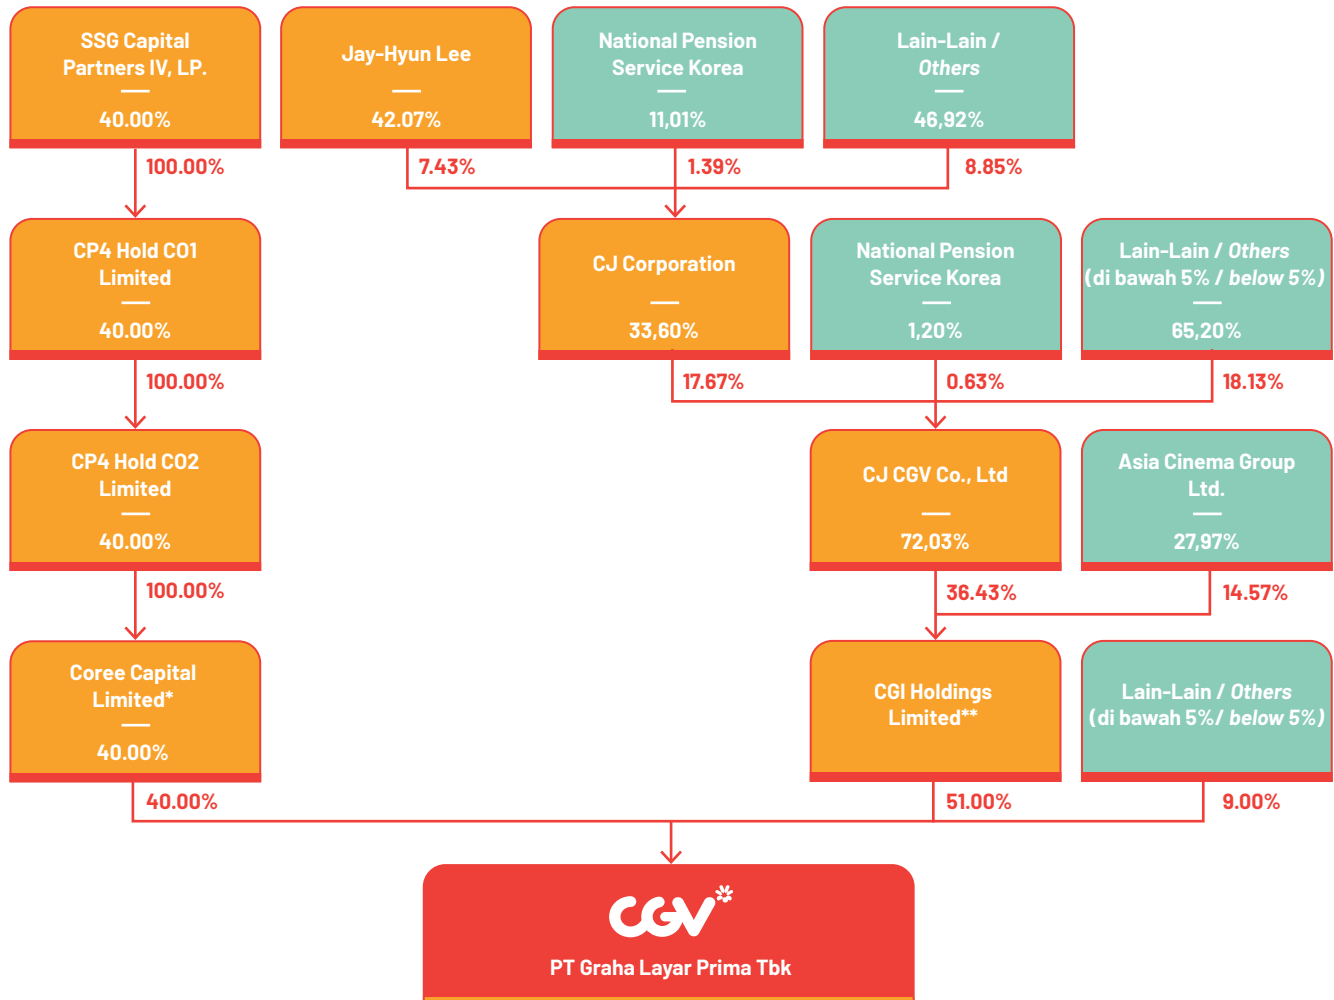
SSG Capital Partners IV, LP.
40.00%

Jay-Hyun Lee
42.07%

National Pension Service Korea
11,01%

Lain-Lain / Others
46,92%

100.00%

7.43%

1.39%

8.85%

CP4 Hold CO1 Limited
40.00%

CJ Corporation
33,60%

National Pension Service Korea
1,20%

Lain-Lain / Others (di bawah 5% / below 5%)
65,20%

100.00%

17.67%

0.63%

18.13%

CP4 Hold CO2 Limited
40.00%

CJ CGV Co., Ltd
72,03%

Asia Cinema Group Ltd.
27,97%

100.00%

36.43%

14.57%

Coree Capital Limited*
40.00%

CGI Holdings Limited**

Lain-Lain / Others (di bawah 5%/ below 5%)

40.00%

51.00%

9.00%

CGV

PT Graha Layar Prima Tbk